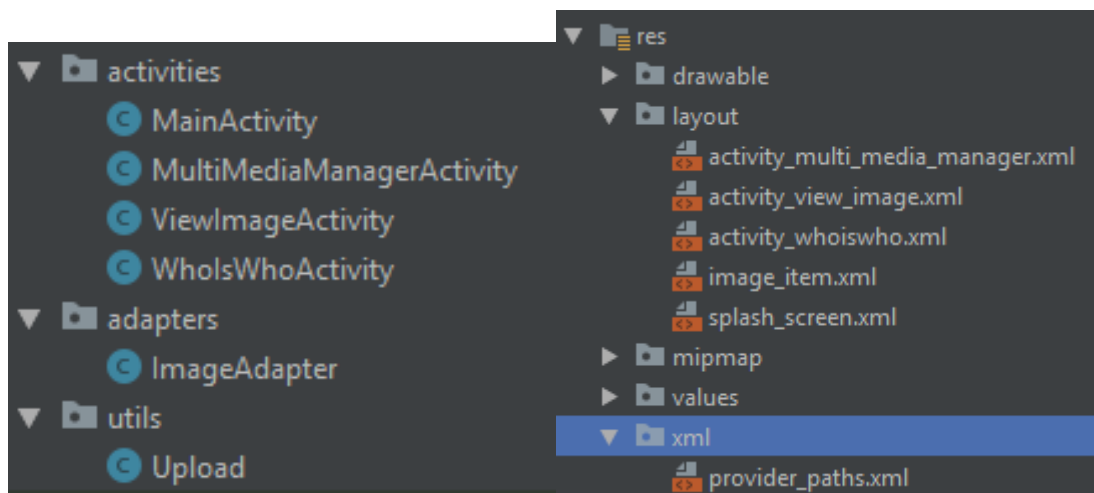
activities
MainActivity
MultiMediaManagerActivity
ViewImageActivity
WhoIsWhoActivity
adapters
ImageAdapter
utils
Upload

res
drawable
layout
activity_multi_media_manager.xml
activity_view_image.xml
activity_whoiswho.xml
image_item.xml
splash_screen.xml
mipmap
values
xml
provider_paths.xml